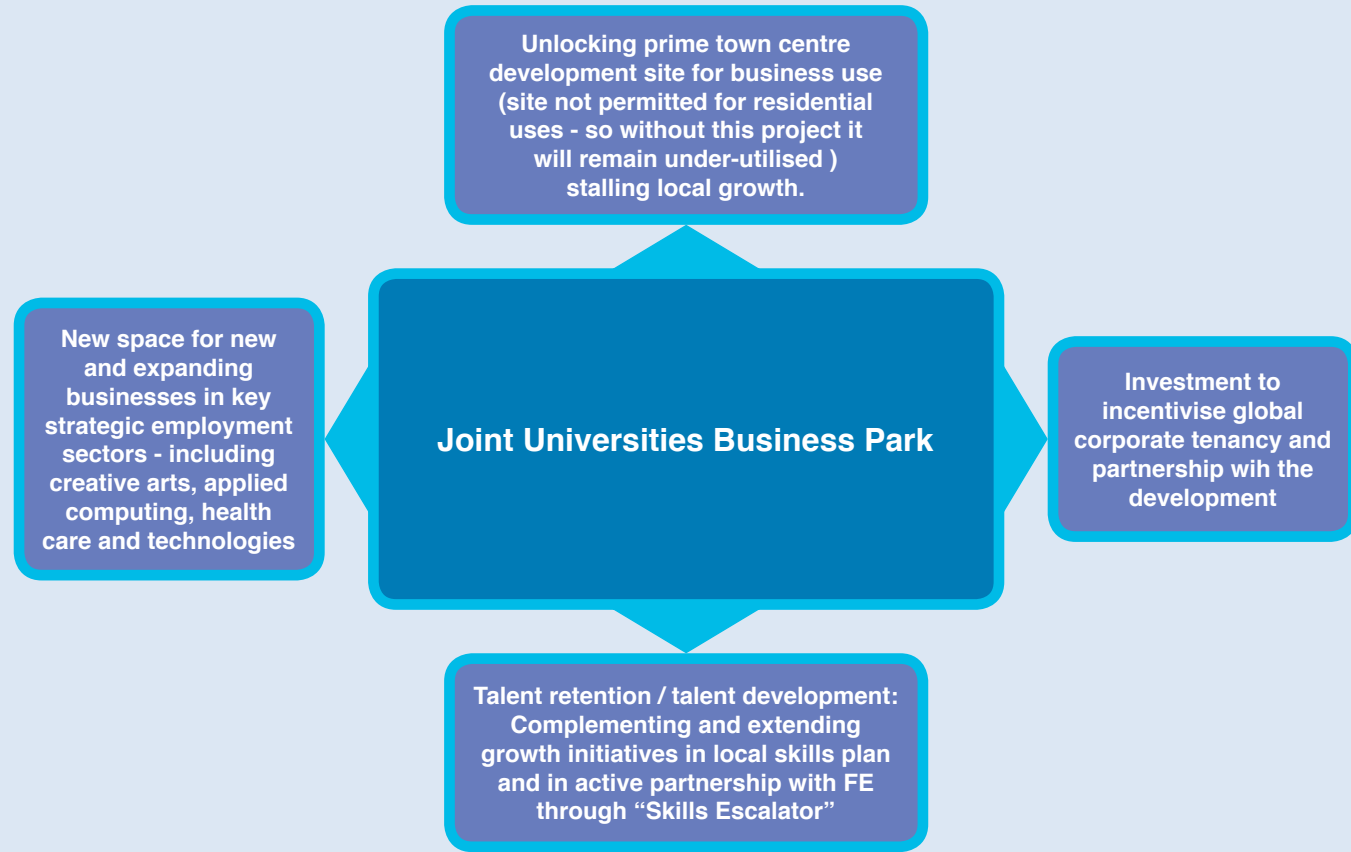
Unlocking prime town centre development site for business use (site not permitted for residential uses - so without this project it will remain under-utilised ) stalling local growth.

New space for new and expanding businesses in key strategic employment sectors - including creative arts, applied computing, health care and technologies

Joint Universities Business Park

Investment to incentivise global corporate tenancy and partnership wih the development

Talent retention / talent development: Complementing and extending growth initiatives in local skills plan and in active partnership with FE through “Skills Escalator”